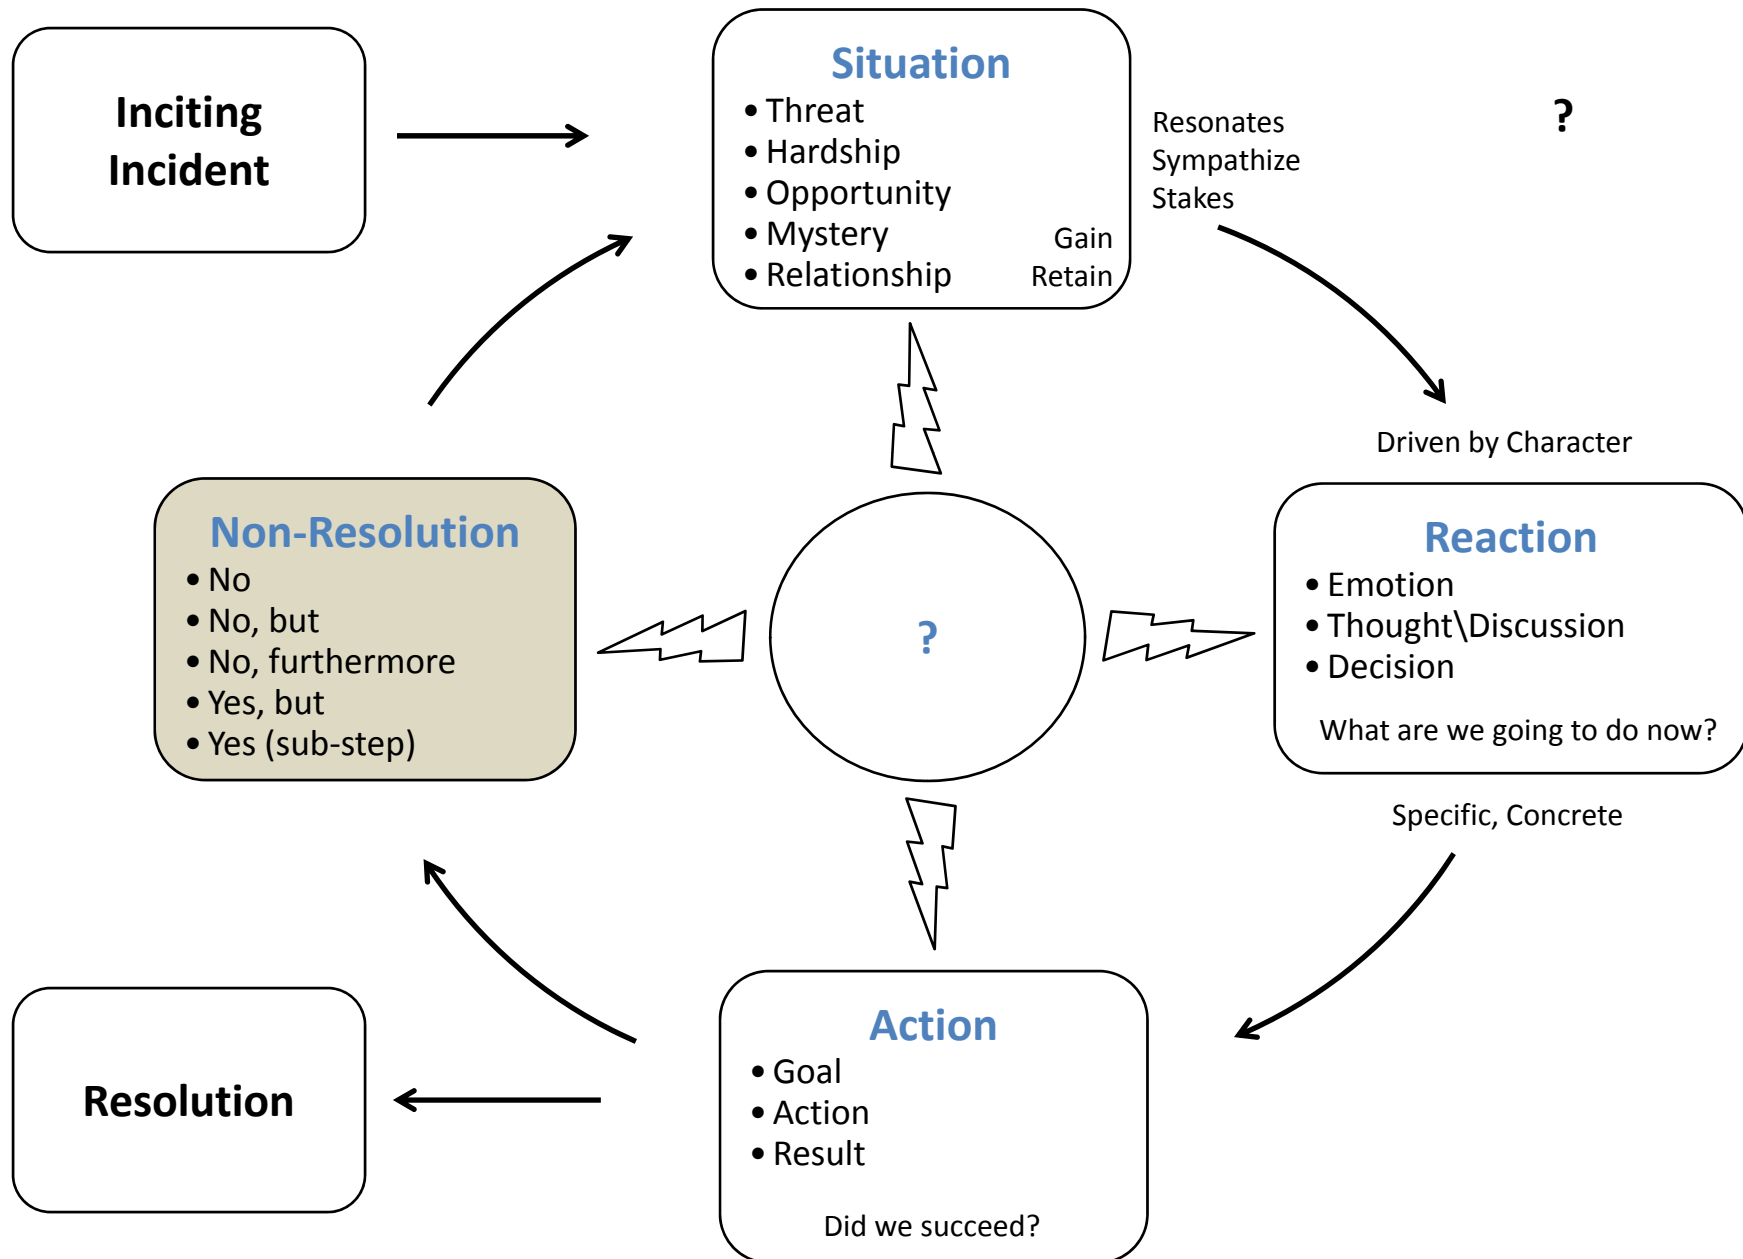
Inciting Incident

Situation
• Threat
• Hardship
• Opportunity
• Mystery
• Relationship

Gain
Retain

Resonates
Sympathize
Stakes

?

Driven by Character

Non-Resolution
• No
• No, but
• No, furthermore
• Yes, but
• Yes (sub-step)

?

Reaction
• Emotion
• Thought\Discussion
• Decision

What are we going to do now?

Specific, Concrete

Resolution

Action
• Goal
• Action
• Result

Did we succeed?